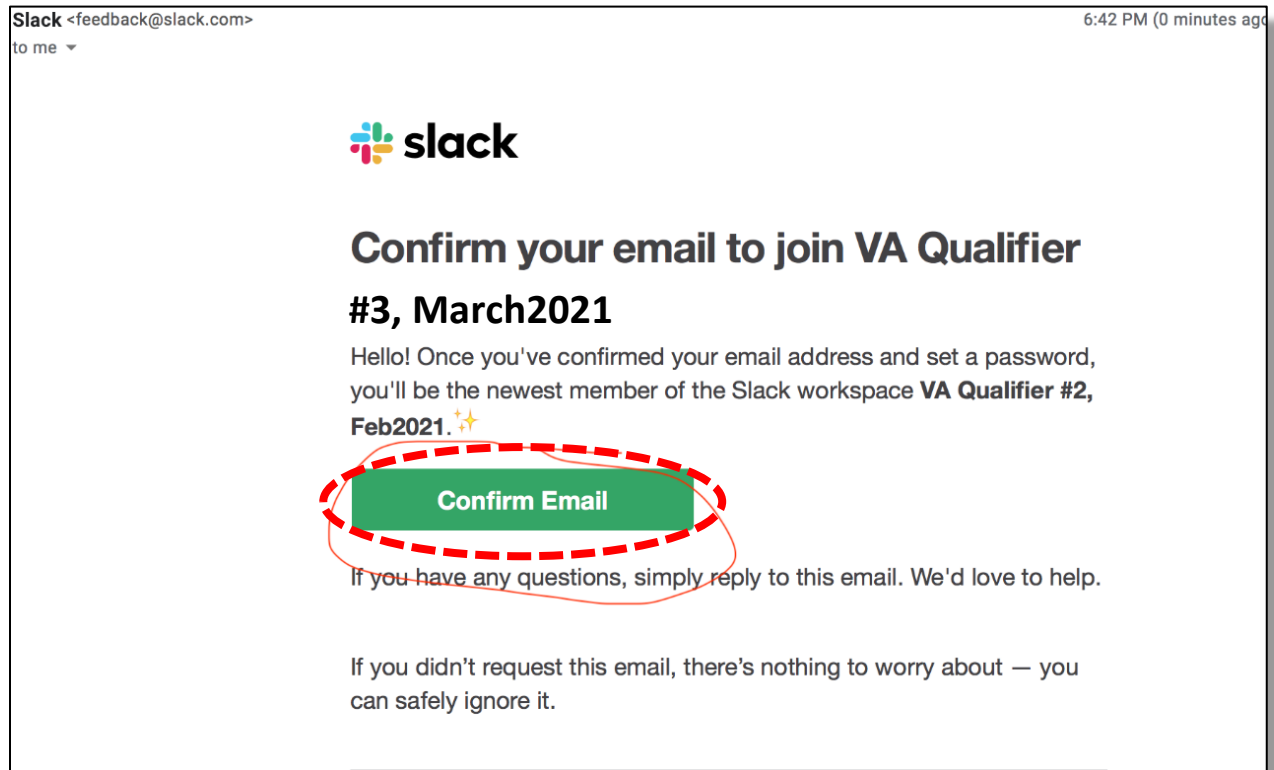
Slack <feedback@slack.com>
to me

6:42 PM (0 minutes ago

slack

Confirm your email to join VA Qualifier

#3, March2021

Hello! Once you've confirmed your email address and set a password, you'll be the newest member of the Slack workspace **VA Qualifier #2, Feb2021**.✨

Confirm Email

If you have any questions, simply reply to this email. We'd love to help.

If you didn't request this email, there's nothing to worry about — you can safely ignore it.